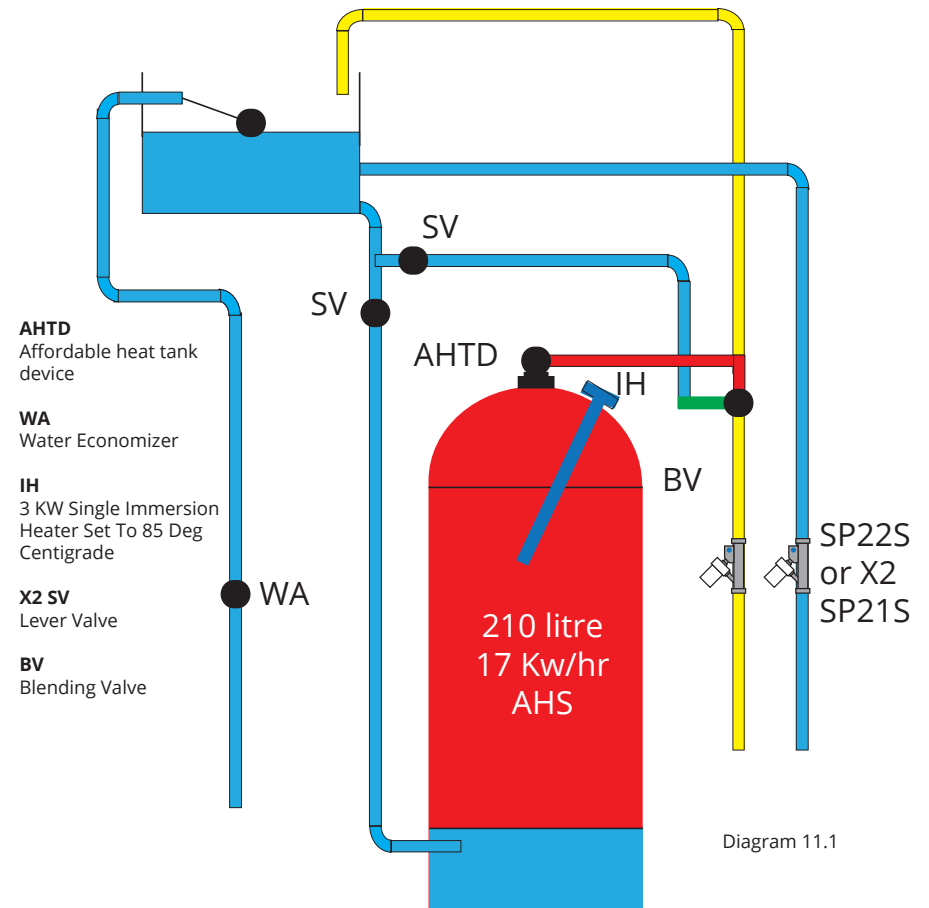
AHTD
Affordable heat tank device

WA
Water Economizer

IH
3 KW Single Immersion Heater Set To 85 Deg Centigrade

X2 SV
Lever Valve

BV
Blending Valve

SV

SV

AHTD

IH

BV

WA

210 litre
17 Kw/hr
AHS

SP22S
or X2
SP21S

Diagram 11.1